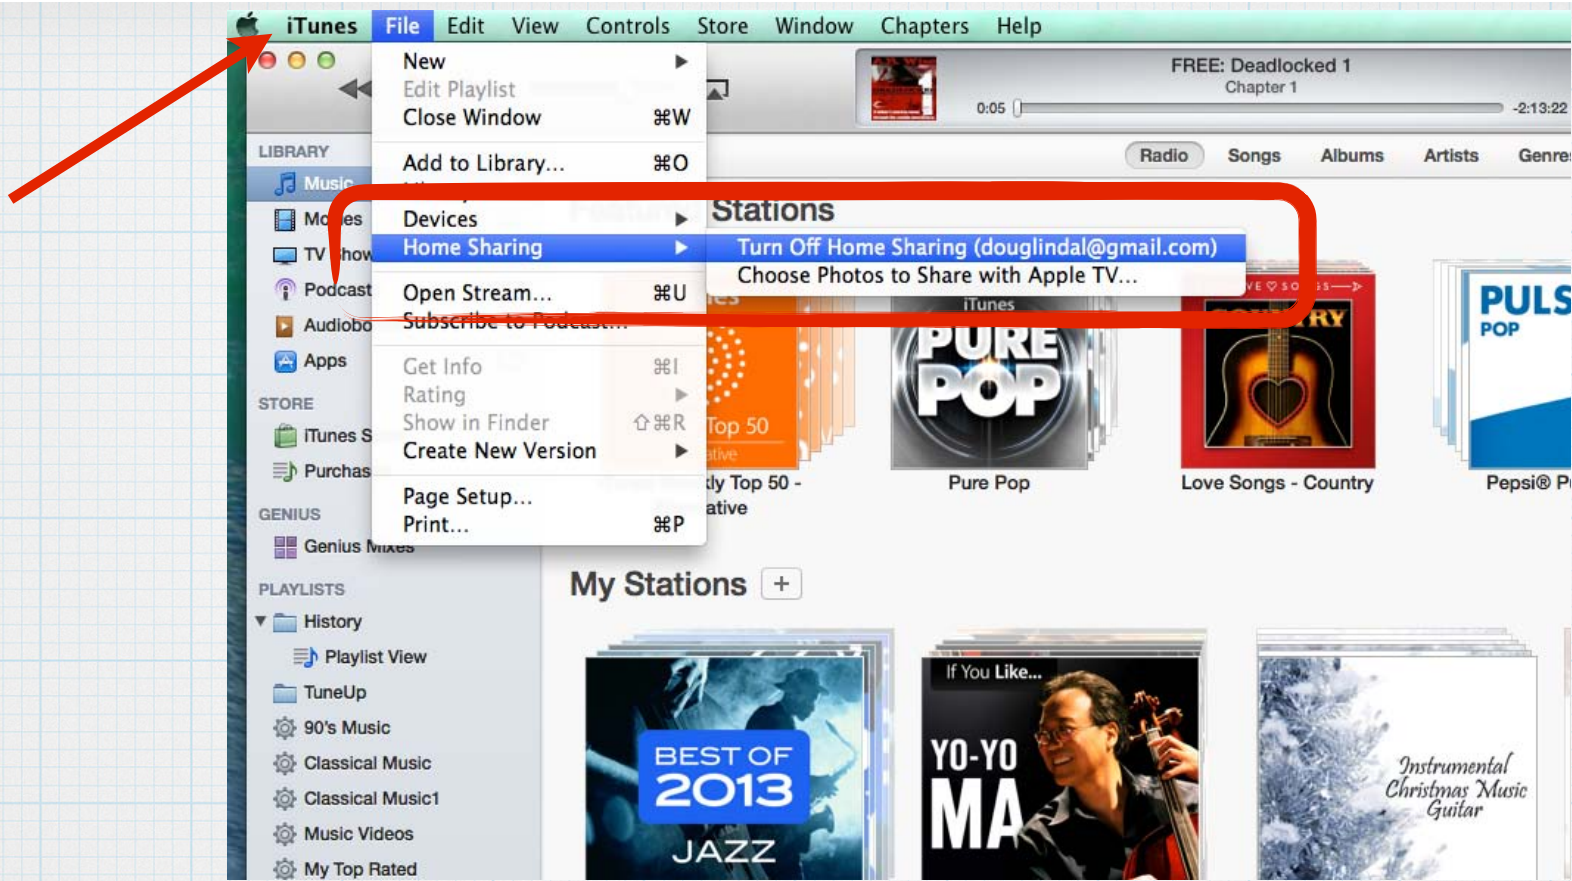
iTunes File Edit View Controls Store Window Chapters Help

New
Edit Playlist
Close Window ⌘W
Add to Library... ⌘O
Devices
Home Sharing
Open Stream... ⌘U
Subscribe to Podcast...
Get Info ⌘I
Rating
Show in Finder ⇧⌘R
Create New Version
Page Setup...
Print... ⌘P

Turn Off Home Sharing (douglindal@gmail.com)
Choose Photos to Share with Apple TV...

FREE: Deadlocked 1
Chapter 1
0:05
-2:13:22

Radio Songs Albums Artists Genres

LIBRARY
Music
Movies
TV Shows
Podcasts
Audiobooks
Apps
STORE
iTunes Store
Purchased
GENIUS
Genius Mixes
PLAYLISTS
History
Playlist View
TuneUp
90's Music
Classical Music
Classical Music1
Music Videos
My Top Rated

Stations
Top 50
ly Top 50 -
ative
iTunes
PURE POP
Pure Pop
Love Songs - Country
PULS POP
Pepsi® P

My Stations +
BEST OF 2013 JAZZ
If You Like...
YO-YO MA
Instrumental Christmas Music Guitar